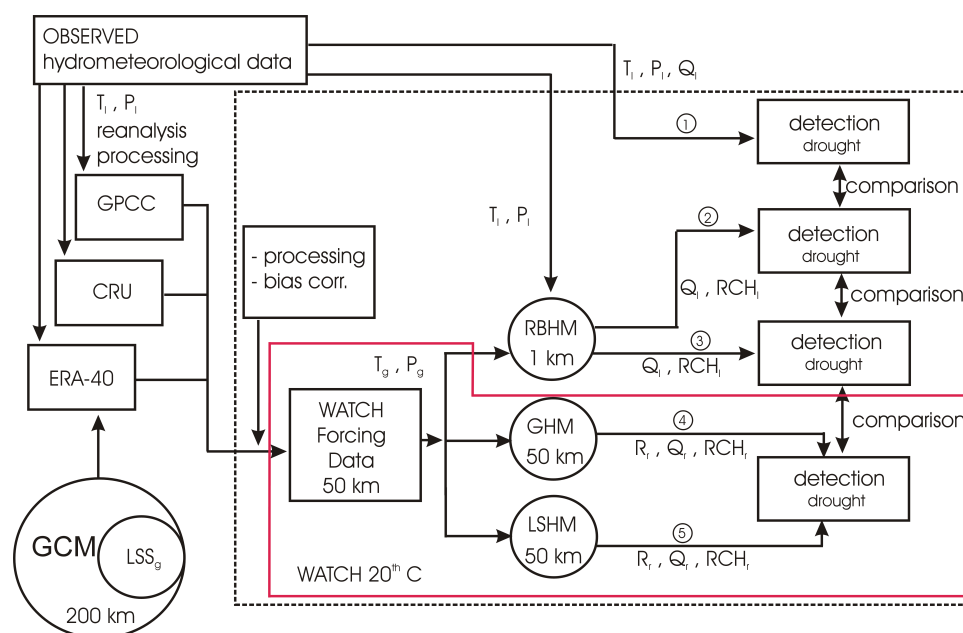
OBSERVED hydrometeorological data

$T_l$ , $P_l$ , $Q_l$

$T_l$ , $P_l$
reanalysis
processing

①

detection
drought

comparison

GPCC

$T_l$ , $P_l$

②

detection
drought

- processing
- bias corr.

CRU

$Q_l$ , $RCH_l$

comparison

RBHM
1 km

③

detection
drought

ERA-40

$T_g$ , $P_g$

$Q_l$ , $RCH_l$

WATCH
Forcing
Data
50 km

GHM
50 km

④

comparison

$R_r$ , $Q_r$ , $RCH_r$

detection
drought

LSHM
50 km

⑤

$R_r$ , $Q_r$ , $RCH_r$

GCM

$LSS_g$

200 km

WATCH 20$^{th}$ C